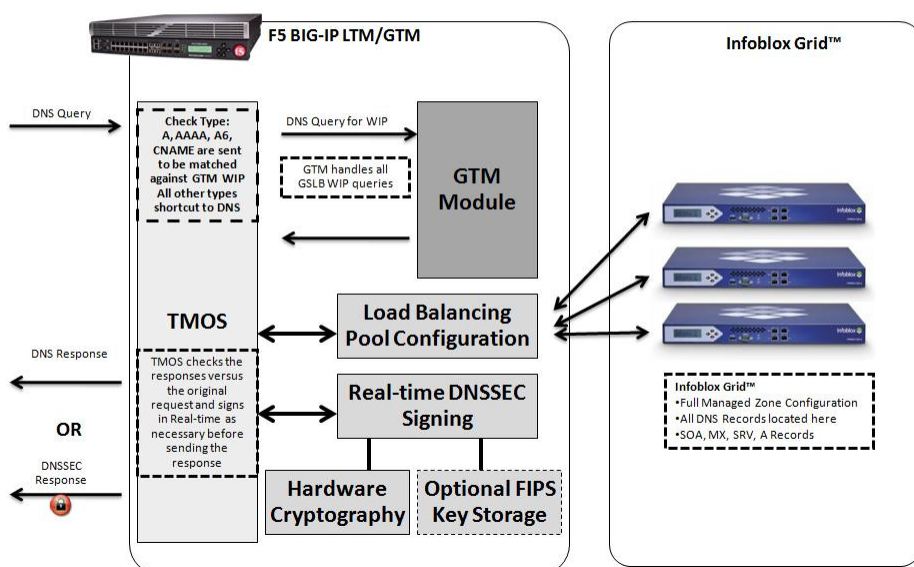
F5 BIG-IP LTM/GTM

Infoblox Grid™

DNS Query

Check Type: A, AAAA, A6, CNAME are sent to be matched against GTM WIP All other types shortcut to DNS

DNS Query for WIP

GTM handles all GSLB WIP queries

GTM Module

TMOS

Load Balancing Pool Configuration

DNS Response

TMOS checks the responses versus the original request and signs in Real-time as necessary before sending the response

Real-time DNSSEC Signing

OR

DNSSEC Response

Hardware Cryptography

Optional FIPS Key Storage

Infoblox Grid™
•Full Managed Zone Configuration
•All DNS Records located here
•SOA, MX, SRV, A Records